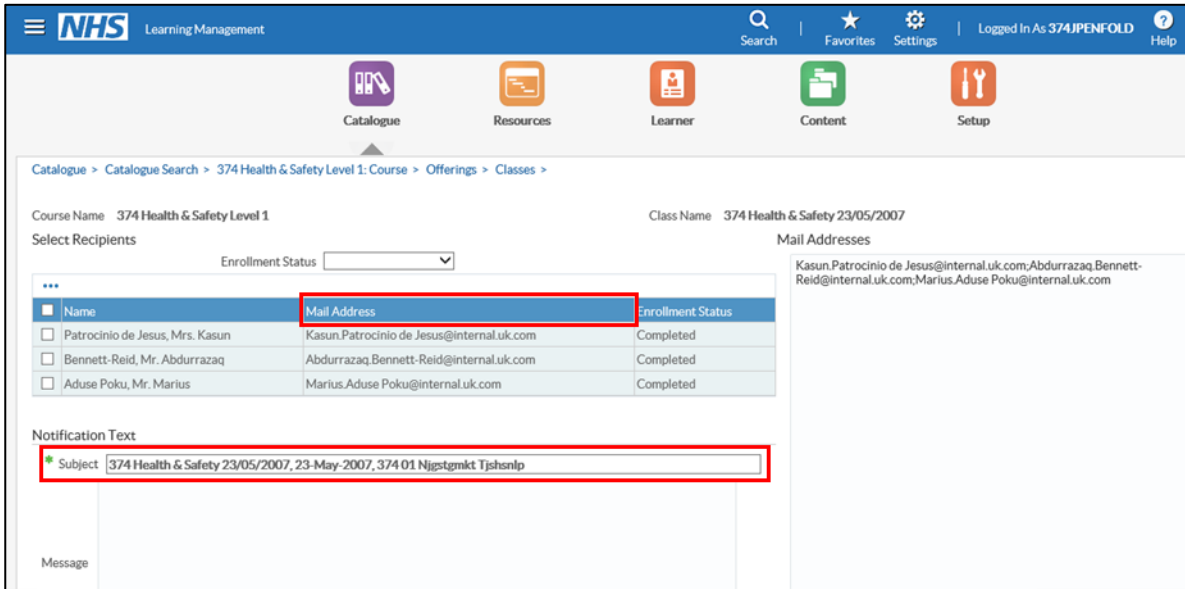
NHS Learning Management

Search | Favorites | Settings | Logged In As 374JPENFOLD | Help

Catalogue | Resources | Learner | Content | Setup

Catalogue > Catalogue Search > 374 Health & Safety Level 1: Course > Offerings > Classes >

Course Name 374 Health & Safety Level 1

Class Name 374 Health & Safety 23/05/2007

Select Recipients

Enrollment Status

Mail Addresses

Kasun.Patrocinio de Jesus@internal.uk.com;Abdurrazaq.Bennett-Reid@internal.uk.com;Marius.Aduse Poku@internal.uk.com

| Name | Mail Address | Enrollment Status |
|---|---|---|
| Patrocinio de Jesus, Mrs. Kasun | Kasun.Patrocinio de Jesus@internal.uk.com | Completed |
| Bennett-Reid, Mr. Abdurrazaq | Abdurrazaq.Bennett-Reid@internal.uk.com | Completed |
| Aduse Poku, Mr. Marius | Marius.Aduse Poku@internal.uk.com | Completed |

Notification Text

* Subject 374 Health & Safety 23/05/2007, 23-May-2007, 374 01 Njgstgmkt Tjshsnlp

Message